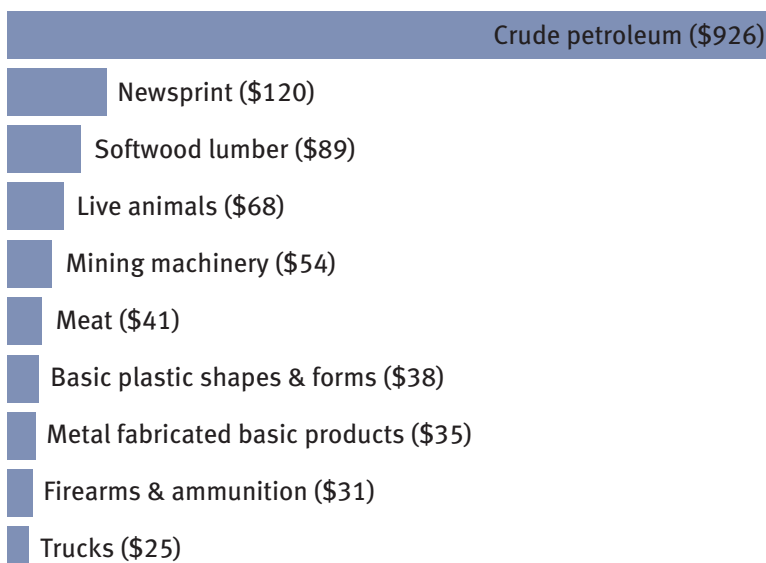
Crude petroleum (\$926)

Newsprint (\$120)

Softwood lumber (\$89)

Live animals (\$68)

Mining machinery (\$54)

Meat (\$41)

Basic plastic shapes & forms (\$38)

Metal fabricated basic products (\$35)

Firearms & ammunition (\$31)

Trucks (\$25)